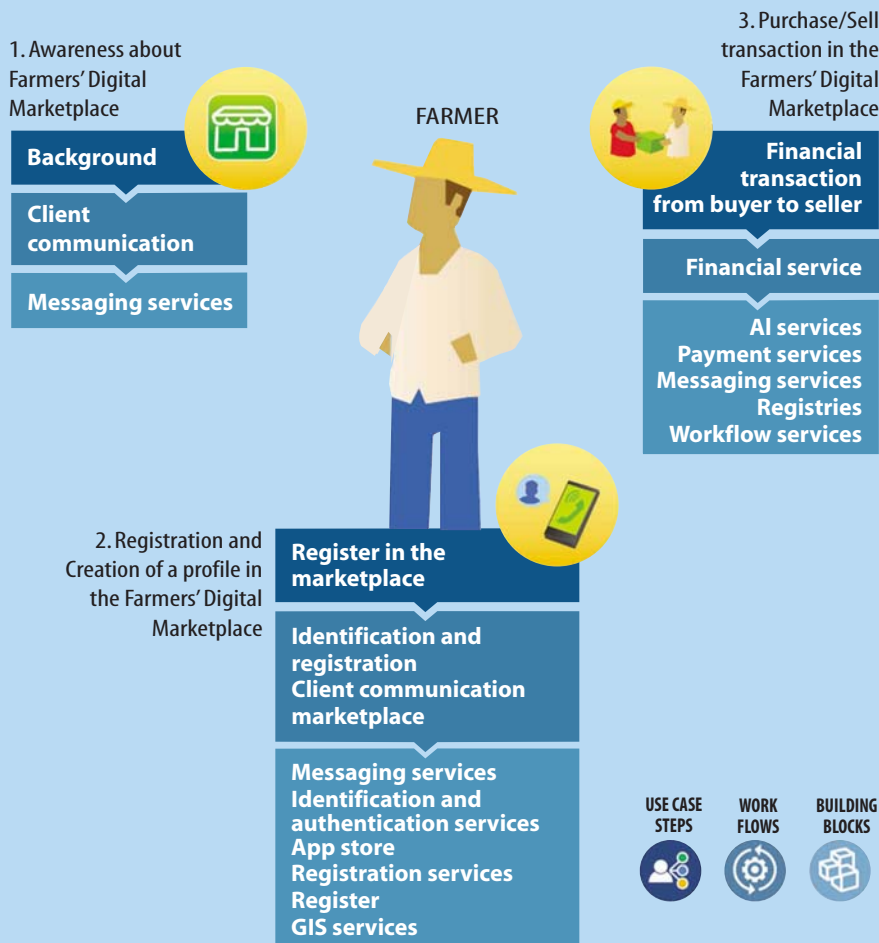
1. Awareness about Farmers' Digital Marketplace

Background

Client communication

Messaging services

FARMER

3. Purchase/Sell transaction in the Farmers' Digital Marketplace

Financial transaction from buyer to seller

Financial service

AI services
Payment services
Messaging services
Registries
Workflow services

2. Registration and Creation of a profile in the Farmers' Digital Marketplace

Register in the marketplace

Identification and registration
Client communication marketplace

Messaging services
Identification and authentication services
App store
Registration services
Register
GIS services

USE CASE STEPS

WORK FLOWS

BUILDING BLOCKS